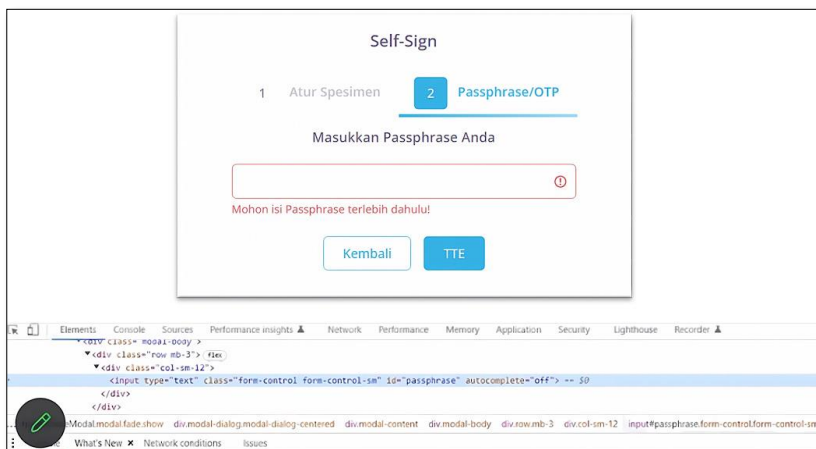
Self-Sign

1 Atur Spesimen

2 Passphrase/OTP

Masukkan Passphrase Anda

Mohon isi Passphrase terlebih dahulu!

Kembali

TTE

Elements Console Sources Performance insights Network Performance Memory Application Security Lighthouse Recorder

<div class="modal-body">
<div class="row mb-3"> flex
<div class="col-sm-12">
<input type="text" class="form-control form-control-sm" id="passphrase" autocomplete="off"> == $0
</div>
</div>

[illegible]eModal.modal.fade.show div.modal-dialog.modal-dialog-centered div.modal-content div.modal-body div.row.mb-3 div.col-sm-12 input#passphrase.form-control.form-control-sm

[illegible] What's New × Network conditions Issues